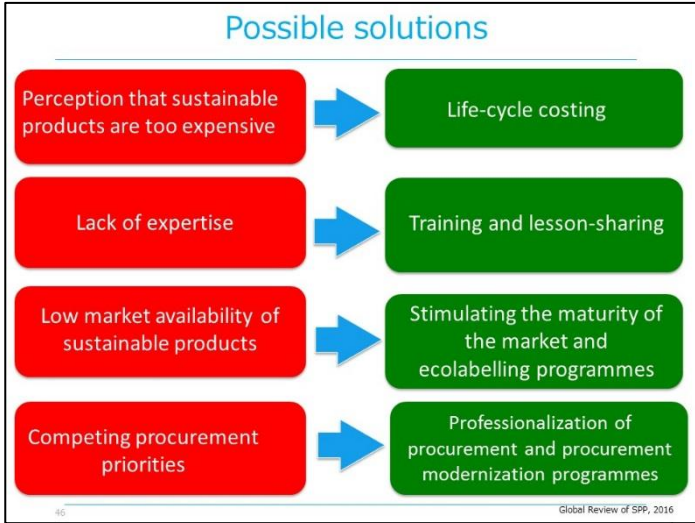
Possible solutions

Perception that sustainable products are too expensive

Life-cycle costing

Lack of expertise

Training and lesson-sharing

Low market availability of sustainable products

Stimulating the maturity of the market and ecolabelling programmes

Competing procurement priorities

Professionalization of procurement and procurement modernization programmes

46

Global Review of SPP, 2016